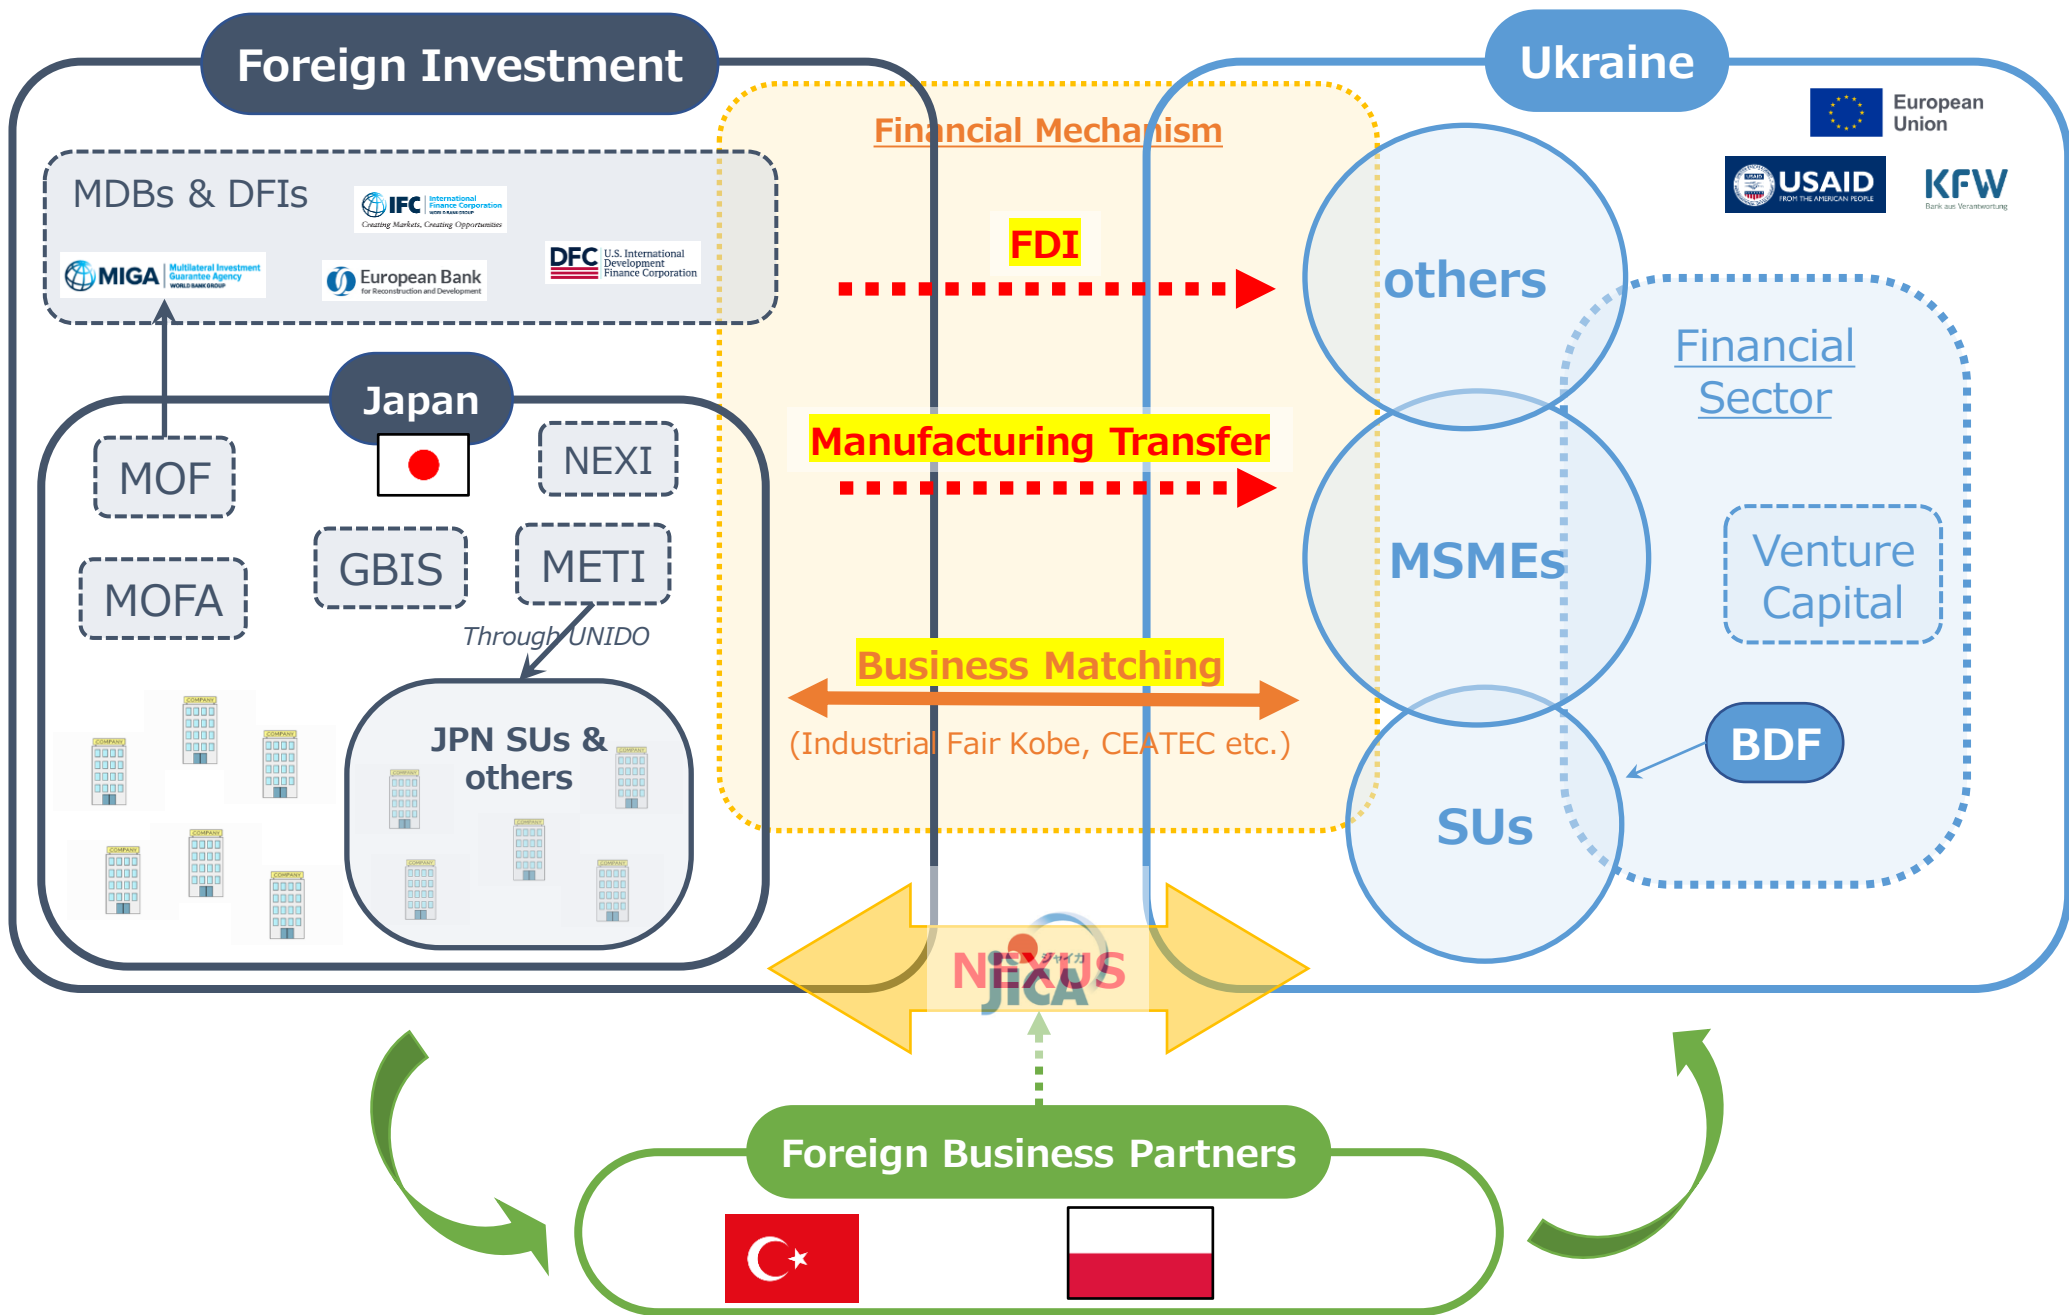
Foreign Investment

Ukraine

European Union

USAID FROM THE AMERICAN PEOPLE

KfW Bank aus Verantwortung

Financial Mechanism

MDBs & DFIs

IFC International Finance Corporation Creating Markets, Creating Opportunities

MIGA Multilateral Investment Guarantee Agency WORLD BANK GROUP

European Bank for Reconstruction and Development

DFC U.S. International Development Finance Corporation

FDI

others

Financial Sector

Japan

MOF

NEXI

Manufacturing Transfer

MSMEs

MOFA

GBIS

METI

Venture Capital

Through UNIDO

Business Matching

(Industrial Fair Kobe, CEATEC etc.)

JPN SUs & others

BDF

SUs

NEXUS

JICA

Foreign Business Partners